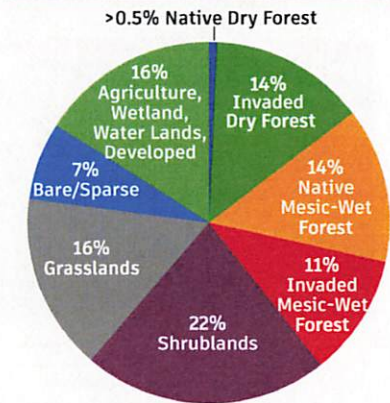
>0.5% Native Dry Forest

14% Invaded Dry Forest

14% Native Mesic-Wet Forest

11% Invaded Mesic-Wet Forest

22% Shrublands

16% Grasslands

7% Bare/Sparse

16% Agriculture, Wetland, Water Lands, Developed